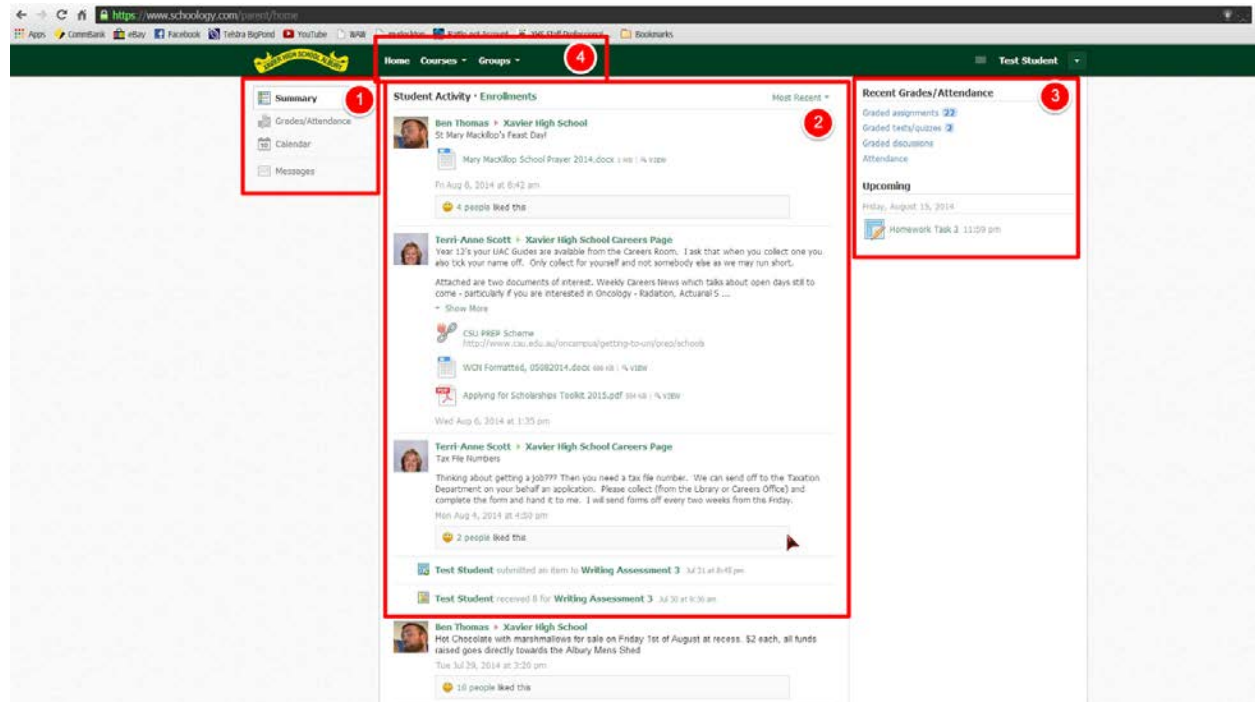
https://www.schoology.com/parent/home

Apps CommBank eBay Facebook Telstra BigPond YouTube WAW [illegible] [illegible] Bookmarks

XAVIER HIGH SCHOOL ALBURY

4

Home Courses Groups

Test Student

1

Summary
Grades/Attendance
Calendar
Messages

Student Activity · Enrollments

Most Recent

2

Ben Thomas ▸ Xavier High School
St Mary Mackillop's Feast Day!

Mary MacKillop School Prayer 2014.docx 1 MB | view

Fri Aug 8, 2014 at 8:42 am

4 people liked this

Terri-Anne Scott ▸ Xavier High School Careers Page
Year 12's your UAC Guides are available from the Careers Room. I ask that when you collect one you also tick your name off. Only collect for yourself and not somebody else as we may run short.

Attached are two documents of interest. Weekly Careers News which talks about open days still to come - particularly if you are interested in Oncology - Radiation, Actuarial S ...

Show More

CSU PREP Scheme
http://www.csu.edu.au/oncampus/getting-to-uni/prep/schools

WCN Formatted, 05082014.docx 698 KB | view

Applying for Scholarships Toolkit 2015.pdf 564 KB | view

Wed Aug 6, 2014 at 1:35 pm

Terri-Anne Scott ▸ Xavier High School Careers Page
Tax File Numbers

Thinking about getting a job??? Then you need a tax file number. We can send off to the Taxation Department on your behalf an application. Please collect (from the Library or Careers Office) and complete the form and hand it to me. I will send forms off every two weeks from this Friday.

Mon Aug 4, 2014 at 4:50 pm

2 people liked this

Test Student submitted an item to Writing Assessment 3 Jul 31 at 8:45 pm

Test Student received 8 for Writing Assessment 3 Jul 30 at 9:36 am

Ben Thomas ▸ Xavier High School
Hot Chocolate with marshmallows for sale on Friday 1st of August at recess. $2 each, all funds raised goes directly towards the Albury Mens Shed

Tue Jul 29, 2014 at 3:20 pm

16 people liked this

Recent Grades/Attendance

3

Graded assignments 22
Graded tests/quizzes 2
Graded discussions
Attendance

Upcoming

Friday, August 15, 2014

Homework Task 3 11:59 pm